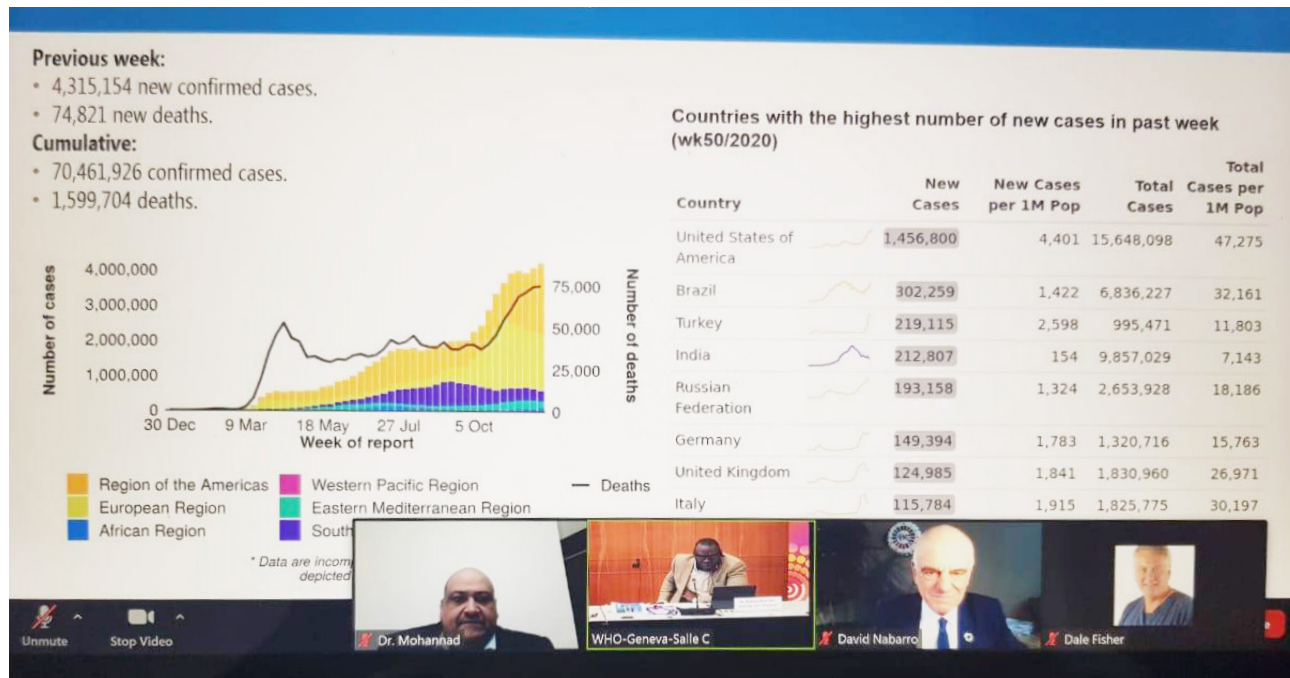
**Previous week:**
• 4,315,154 new confirmed cases.
• 74,821 new deaths.
**Cumulative:**
• 70,461,926 confirmed cases.
• 1,599,704 deaths.

Number of cases
4,000,000
3,000,000
2,000,000
1,000,000
0
30 Dec 9 Mar 18 May 27 Jul 5 Oct
Week of report
75,000
50,000
25,000
0
Number of deaths

Region of the Americas
European Region
African Region
Western Pacific Region
Eastern Mediterranean Region
South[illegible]
— Deaths

* Data are incom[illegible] depicted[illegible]

Countries with the highest number of new cases in past week (wk50/2020)

| Country | New Cases | New Cases per 1M Pop | Total Cases | Total Cases per 1M Pop |
|---|---|---|---|---|
| United States of America | 1,456,800 | 4,401 | 15,648,098 | 47,275 |
| Brazil | 302,259 | 1,422 | 6,836,227 | 32,161 |
| Turkey | 219,115 | 2,598 | 995,471 | 11,803 |
| India | 212,807 | 154 | 9,857,029 | 7,143 |
| Russian Federation | 193,158 | 1,324 | 2,653,928 | 18,186 |
| Germany | 149,394 | 1,783 | 1,320,716 | 15,763 |
| United Kingdom | 124,985 | 1,841 | 1,830,960 | 26,971 |
| Italy | 115,784 | 1,915 | 1,825,775 | 30,197 |

Unmute
Stop Video
Dr. Mohannad
WHO-Geneva-Salle C
David Nabarro
Dale Fisher